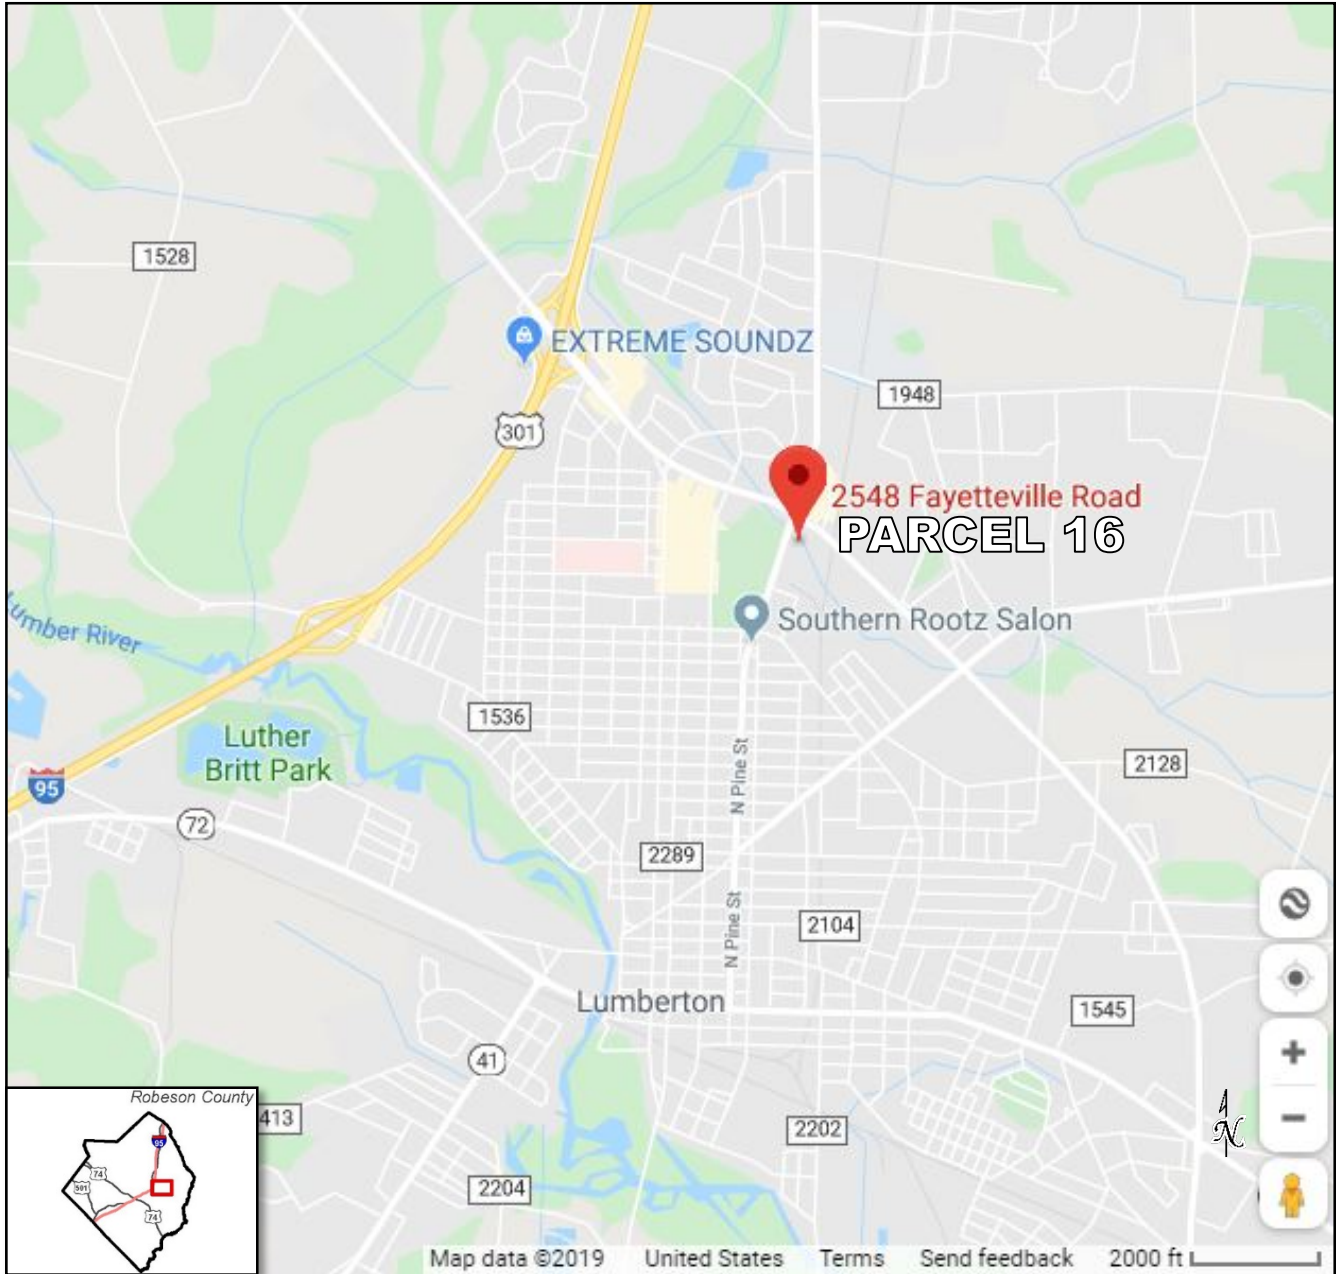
1528

EXTREME SOUNDZ

1948

301

2548 Fayetteville Road
PARCEL 16

Southern Rootz Salon

umber River

1536

Luther Britt Park

95

N Pine St

2128

72

2289

N Pine St

2104

Lumberton

1545

41

Robeson County

95

74

301

74

413

2202

2204

N

Map data ©2019 United States Terms Send feedback 2000 ft